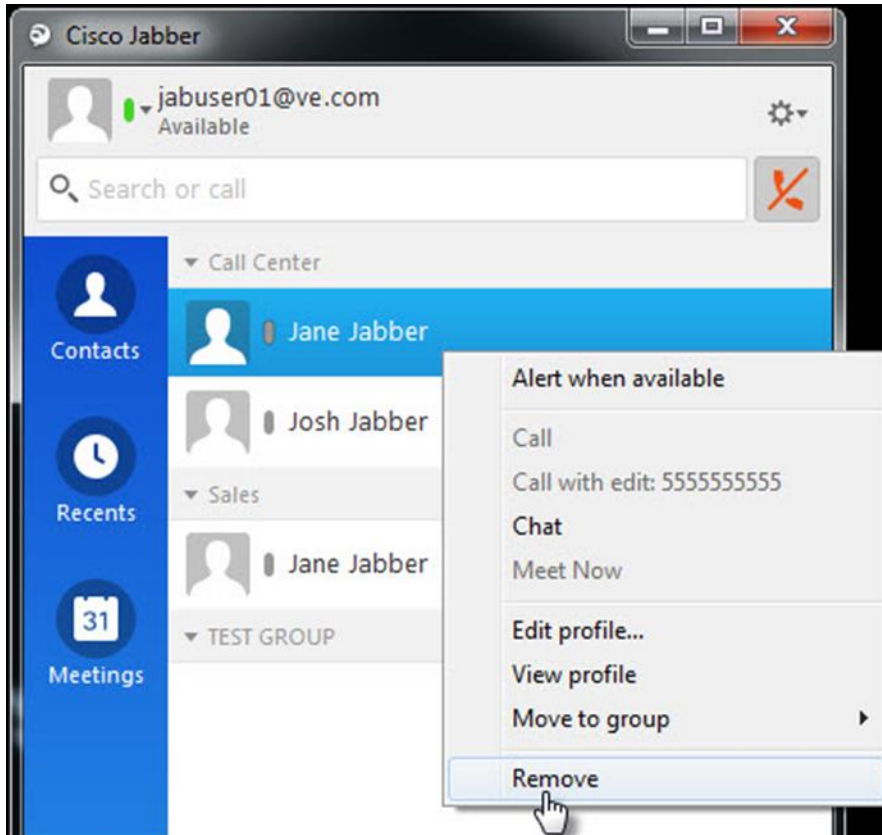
Cisco Jabber

jabuser01@ve.com
Available

Search or call

Contacts

Recents

31

Meetings

Call Center

Jane Jabber

Josh Jabber

Sales

Jane Jabber

TEST GROUP

Alert when available

Call

Call with edit: 5555555555

Chat

Meet Now

Edit profile...

View profile

Move to group

Remove